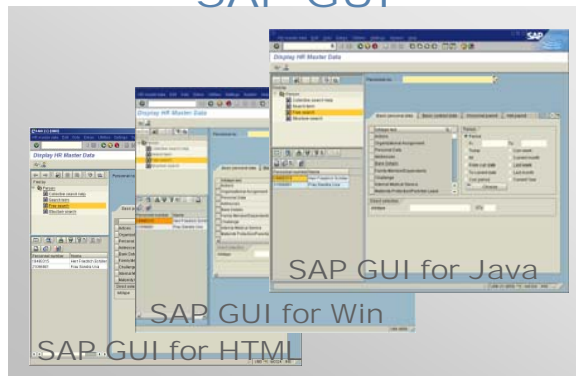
SAP GUI

Display HR Master Data

Display HR Master Data

Display HR Master Data

Person
Collective search help
Search term
Free search
Stocked search

SAP GUI for Java

SAP GUI for Win

SAP GUI for HTML